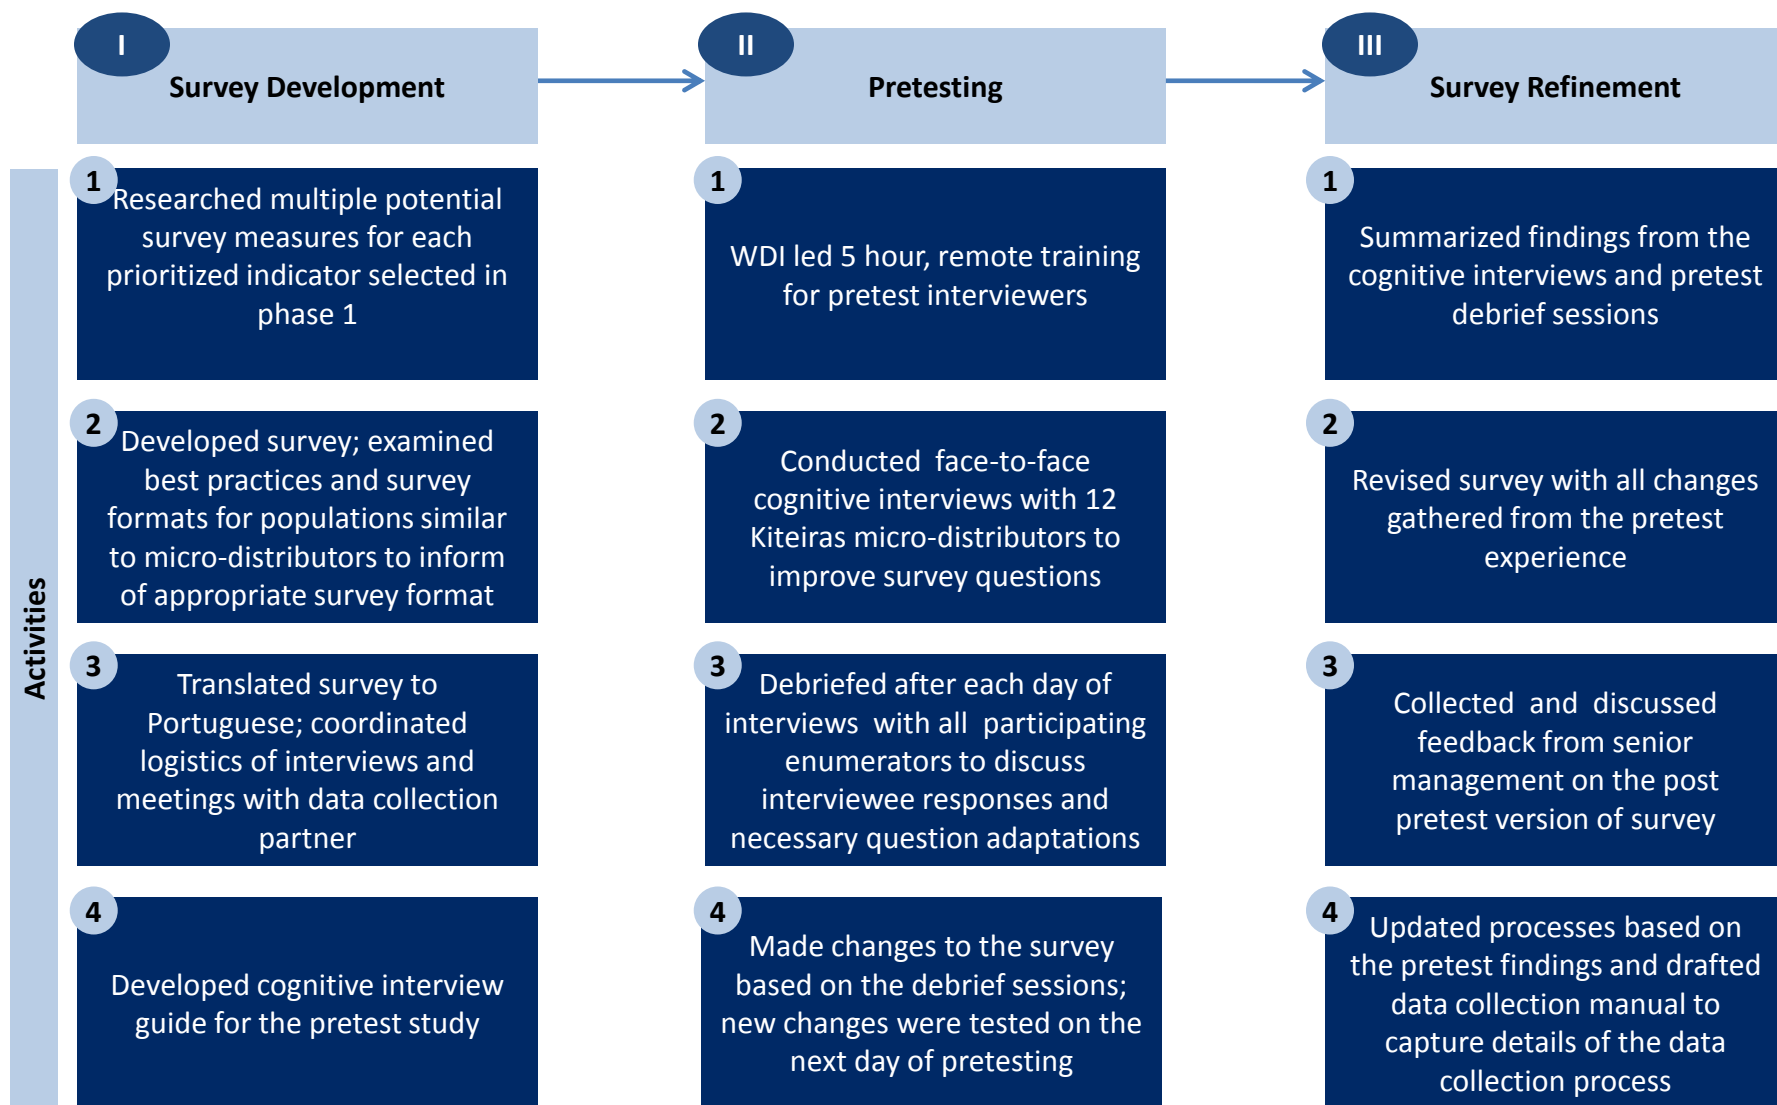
I
Survey Development

II
Pretesting

III
Survey Refinement

Activities

1
Researched multiple potential survey measures for each prioritized indicator selected in phase 1

2
Developed survey; examined best practices and survey formats for populations similar to micro-distributors to inform of appropriate survey format

3
Translated survey to Portuguese; coordinated logistics of interviews and meetings with data collection partner

4
Developed cognitive interview guide for the pretest study

1
WDI led 5 hour, remote training for pretest interviewers

2
Conducted face-to-face cognitive interviews with 12 Kiteiras micro-distributors to improve survey questions

3
Debriefed after each day of interviews with all participating enumerators to discuss interviewee responses and necessary question adaptations

4
Made changes to the survey based on the debrief sessions; new changes were tested on the next day of pretesting

1
Summarized findings from the cognitive interviews and pretest debrief sessions

2
Revised survey with all changes gathered from the pretest experience

3
Collected and discussed feedback from senior management on the post pretest version of survey

4
Updated processes based on the pretest findings and drafted data collection manual to capture details of the data collection process